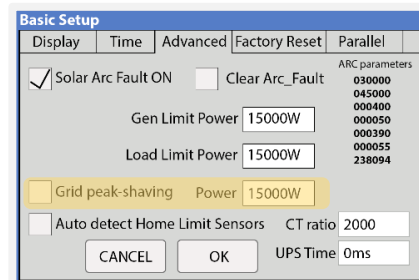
Basic Setup

Display | Time | Advanced | Factory Reset | Parallel

Solar Arc Fault ON

Clear Arc_Fault

ARC parameters
030000
045000
000400
000050
000390
000055
238094

Gen Limit Power 15000W

Load Limit Power 15000W

Grid peak-shaving Power 15000W

Auto detect Home Limit Sensors

CT ratio 2000

UPS Time 0ms

CANCEL

OK